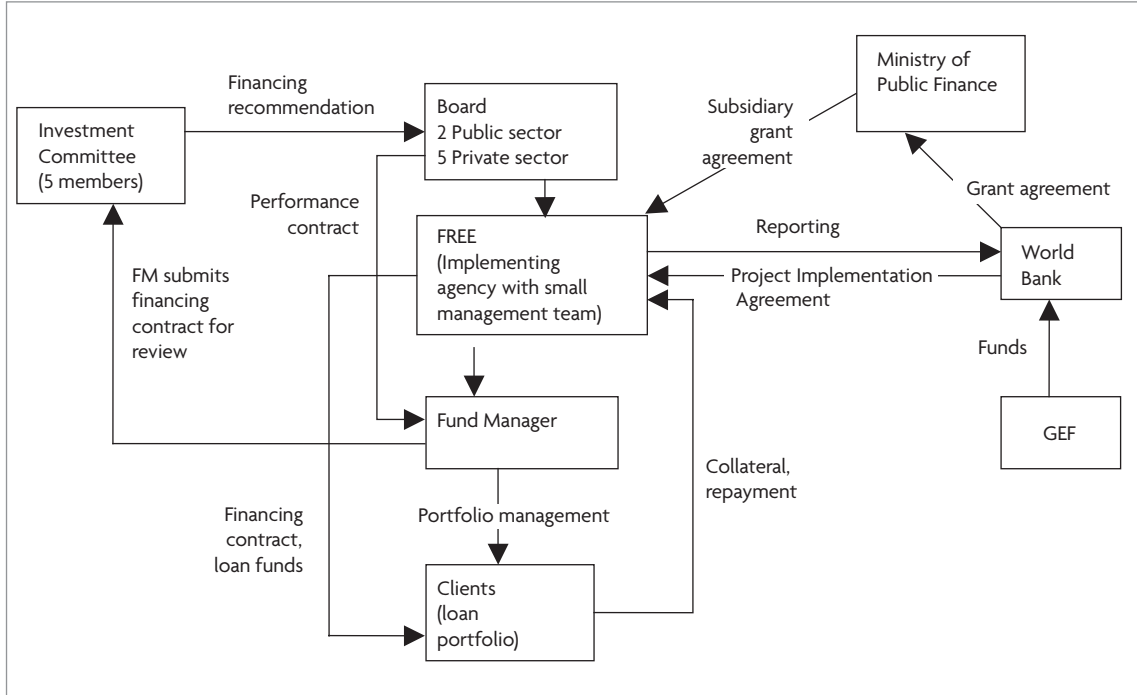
Ministry of Public Finance

Financing recommendation

Investment Committee (5 members)

Board
2 Public sector
5 Private sector

Subsidiary grant agreement

Grant agreement

Performance contract

FREE (Implementing agency with small management team)

Reporting

World Bank

Project Implementation Agreement

FM submits financing contract for review

Funds

Fund Manager

GEF

Collateral, repayment

Financing contract, loan funds

Portfolio management

Clients (loan portfolio)